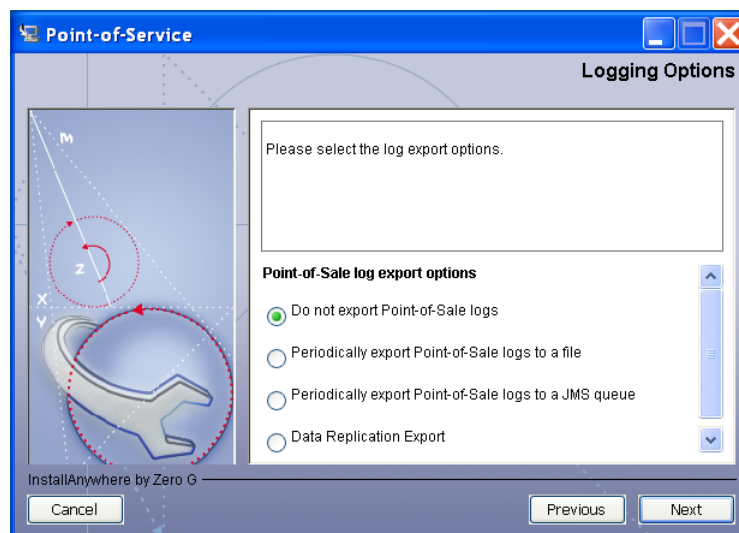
Point-of-Service

Logging Options

m

z

x

y

Please select the log export options.

Point-of-Sale log export options

Do not export Point-of-Sale logs

Periodically export Point-of-Sale logs to a file

Periodically export Point-of-Sale logs to a JMS queue

Data Replication Export

InstallAnywhere by Zero G

Cancel

Previous

Next